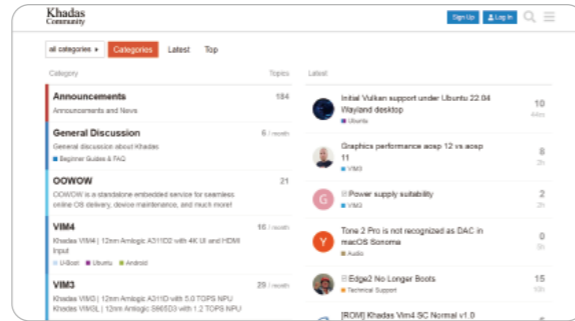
Khadas Community

Sign Up Log In

all categories ▸ Categories Latest Top

| Category | Topics |
|---|---|
| Announcements<br>Announcements and News | 184 |
| General Discussion<br>General discussion about Khadas<br>Beginner Guides & FAQ | 6 / month |
| OOWOW<br>OOWOW is a standalone embedded service for seamless online OS delivery, device maintenance, and much more! | 21 |
| VIM4<br>Khadas VIM4 \| 12nm Amlogic A311D2 with 4K UI and HDMI Input<br>U-Boot Ubuntu Android | 16 / month |
| VIM3<br>Khadas VIM3 \| 12nm Amlogic A311D with 5.0 TOPS NPU<br>Khadas VIM3L \| 12nm Amlogic S905D3 with 1.2 TOPS NPU | 29 / month |

Latest

Initial Vulkan support under Ubuntu 22.04 Wayland desktop
Ubuntu
10
44m

Graphics performance aosp 12 vs aosp 11
VIM3
8
2h

Power supply suitability
VIM3
2
2h

Tone 2 Pro is not recognized as DAC in macOS Sonoma
Audio
0
5h

Edge2 No Longer Boots
Technical Support
15
10h

[ROM] Khadas Vim4 SC Normal v1.0